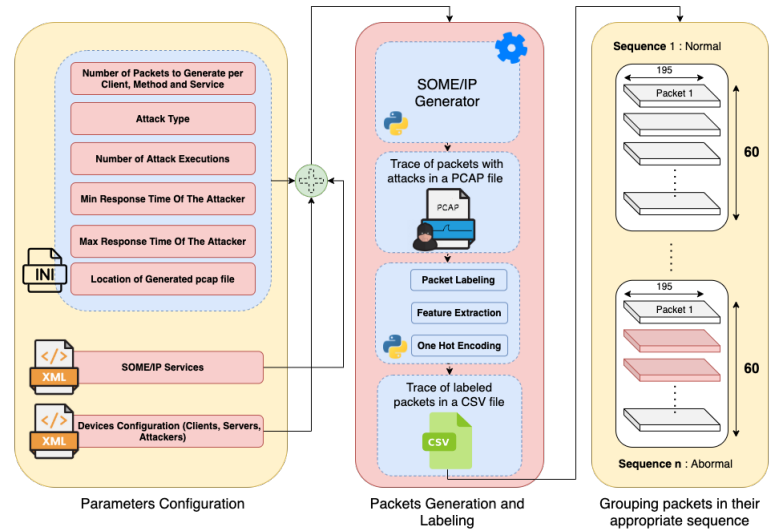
Number of Packets to Generate per Client, Method and Service

Attack Type

Number of Attack Executions

Min Response Time Of The Attacker

Max Response Time Of The Attacker

INI

Location of Generated pcap file

XML

SOME/IP Services

XML

Devices Configuration (Clients, Servers, Attackers)

Parameters Configuration

SOME/IP Generator

Trace of packets with attacks in a PCAP file

PCAP

Packet Labeling

Feature Extraction

One Hot Encoding

Trace of labeled packets in a CSV file

CSV

Packets Generation and Labeling

Sequence 1 : Normal

195

Packet 1

60

195

Packet 1

60

Sequence n : Abormal

Grouping packets in their appropriate sequence